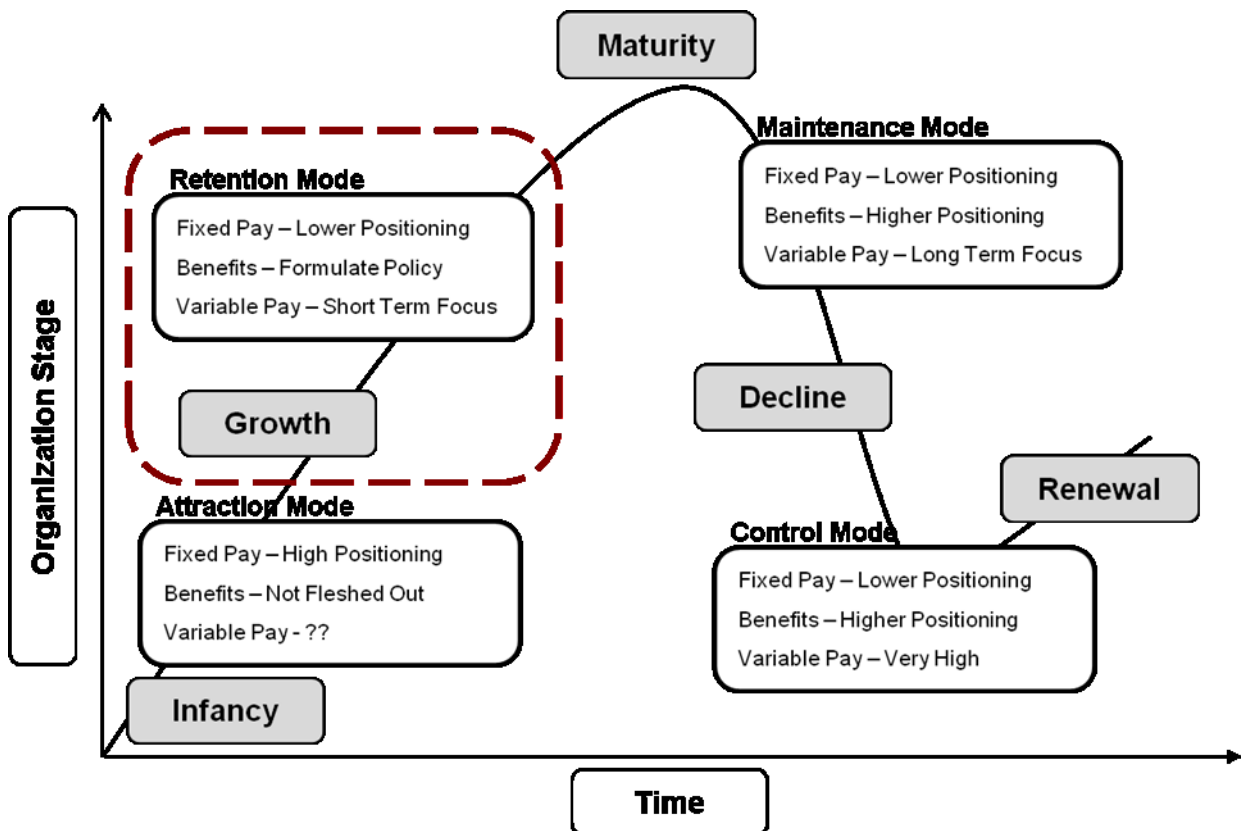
Maturity

Organization Stage

Retention Mode

Fixed Pay – Lower Positioning

Benefits – Formulate Policy

Variable Pay – Short Term Focus

Growth

Attraction Mode

Fixed Pay – High Positioning

Benefits – Not Fleshed Out

Variable Pay - ??

Infancy

Maintenance Mode

Fixed Pay – Lower Positioning

Benefits – Higher Positioning

Variable Pay – Long Term Focus

Decline

Renewal

Control Mode

Fixed Pay – Lower Positioning

Benefits – Higher Positioning

Variable Pay – Very High

Time